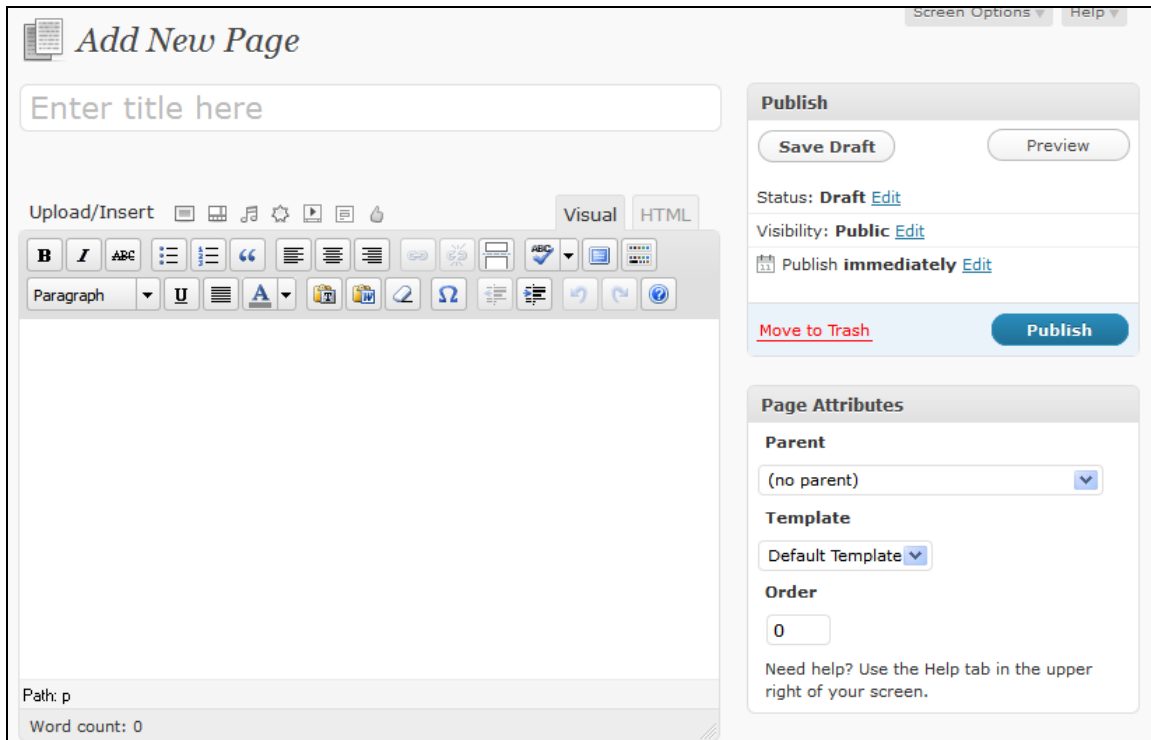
Screen Options ▾ Help ▾

Add New Page

Enter title here

Upload/Insert

Visual HTML

B I ABC

Paragraph U A Ω

Path: p

Word count: 0

Publish

Save Draft Preview

Status: Draft Edit

Visibility: Public Edit

Publish immediately Edit

Move to Trash Publish

Page Attributes

Parent

(no parent)

Template

Default Template

Order

0

Need help? Use the Help tab in the upper right of your screen.